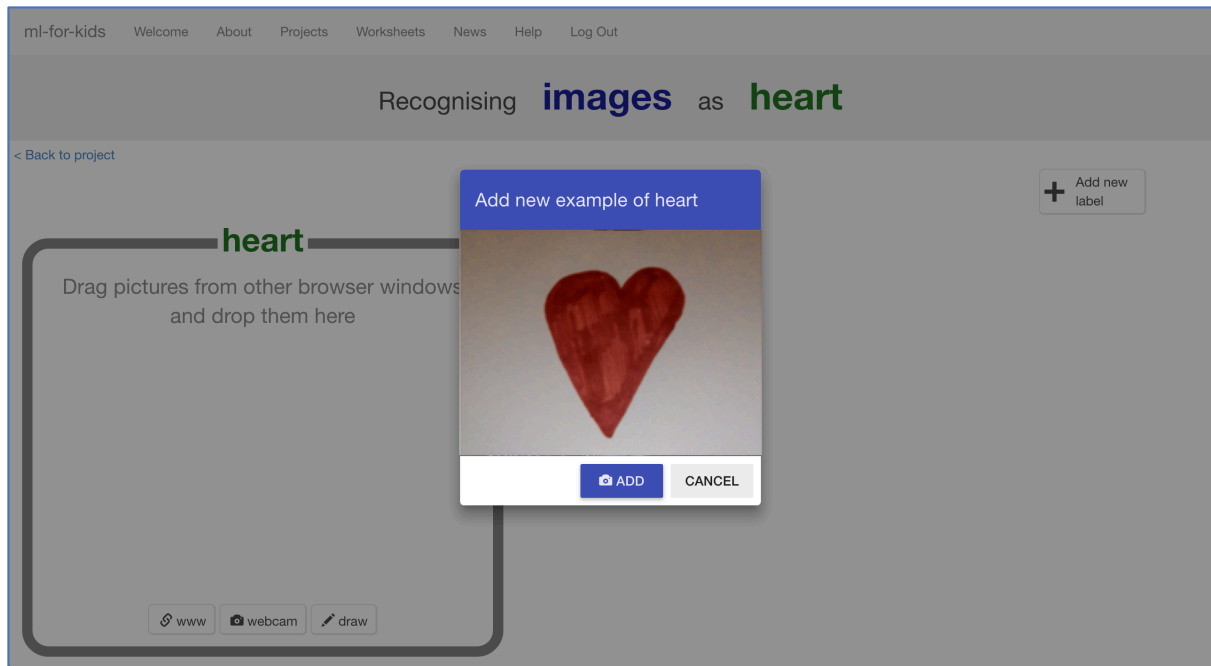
ml-for-kids Welcome About Projects Worksheets News Help Log Out

Recognising images as heart

< Back to project

Add new label

heart

Drag pictures from other browser windows and drop them here

www webcam draw

Add new example of heart

ADD CANCEL